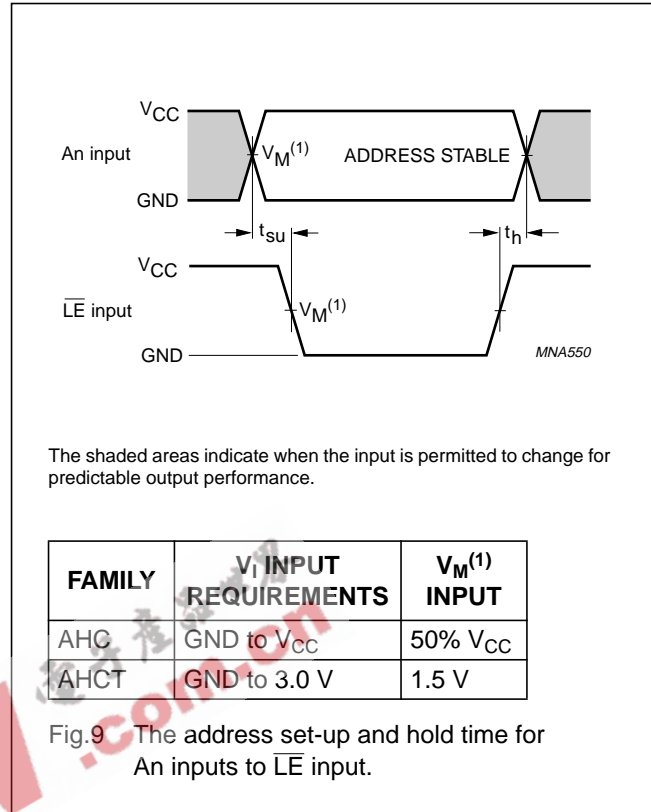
$V_{CC}$

An input

$V_M^{(1)}$

ADDRESS STABLE

GND

$t_{su}$

$t_h$

$V_{CC}$

$\overline{LE}$ input

$V_M^{(1)}$

GND

MNA550

The shaded areas indicate when the input is permitted to change for predictable output performance.

| FAMILY | $V_I$ INPUT REQUIREMENTS | $V_M^{(1)}$ INPUT |
|---|---|---|
| AHC | GND to $V_{CC}$ | 50% $V_{CC}$ |
| AHCT | GND to 3.0 V | 1.5 V |

Fig.9 The address set-up and hold time for An inputs to $\overline{LE}$ input.